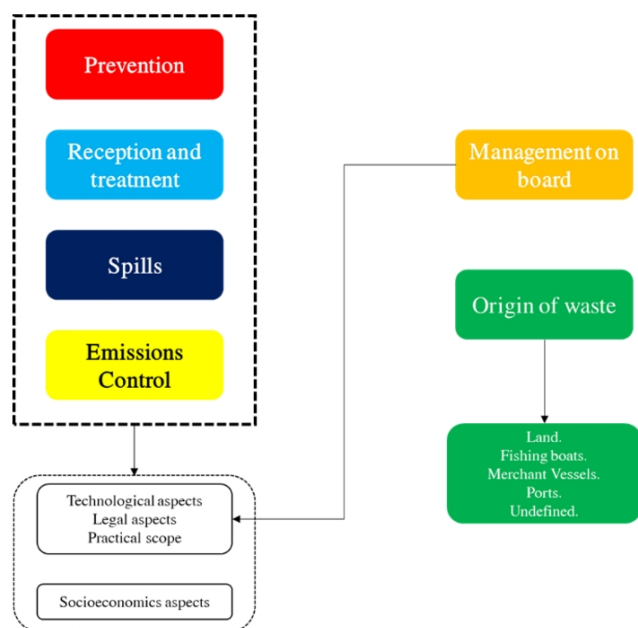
Prevention

Reception and treatment

Spills

Emissions Control

Management on board

Origin of waste

Land.
Fishing boats.
Merchant Vessels.
Ports.
Undefined.

Technological aspects
Legal aspects
Practical scope

Socioeconomics aspects